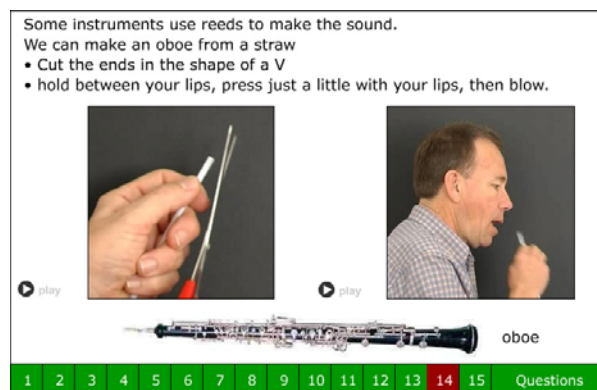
Some instruments use reeds to make the sound.
We can make an oboe from a straw
• Cut the ends in the shape of a V
• hold between your lips, press just a little with your lips, then blow.

play

play

oboe

1 2 3 4 5 6 7 8 9 10 11 12 13 14 15 Questions